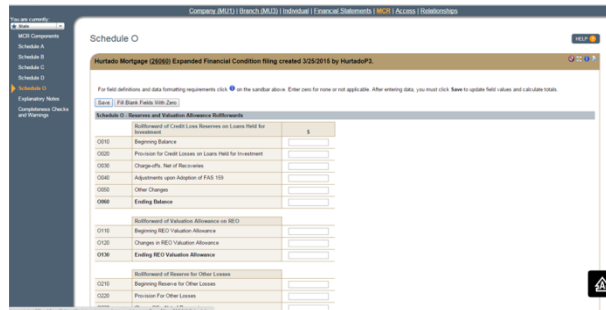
Company (MU1) | Branch (MU3) | Individual | Financial Statements | MCR | Access | Relationships

You are currently:
State

MCR Components
Schedule A
Schedule B
Schedule C
Schedule O
Schedule D
Explanatory Notes
Completeness Checks and Warnings

Schedule O

HELP

Hurtado Mortgage (26060) Expanded Financial Condition filing created 3/25/2015 by HurtadoP3.

For field definitions and data formatting requirements click on the sandbar above. Enter zero for none or not applicable. After entering data, you must click Save to update field values and calculate totals.

Save | Fill Blank Fields With Zero

Schedule O - Reserves and Valuation Allowance Rollforwards

| | Rollforward of Credit Loss Reserves on Loans Held for Investment | $ |
|---|---|---|
| O010 | Beginning Balance | |
| O020 | Provision for Credit Losses on Loans Held for Investment | |
| O030 | Charge-offs, Net of Recoveries | |
| O040 | Adjustments upon Adoption of FAS 159 | |
| O050 | Other Changes | |
| O060 | Ending Balance | |

| | Rollforward of Valuation Allowance on REO | |
|---|---|---|
| O110 | Beginning REO Valuation Allowance | |
| O120 | Changes in REO Valuation Allowance | |
| O130 | Ending REO Valuation Allowance | |

| | Rollforward of Reserve for Other Losses | |
|---|---|---|
| O210 | Beginning Reserve for Other Losses | |
| O220 | Provision For Other Losses | |
| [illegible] | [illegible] | |